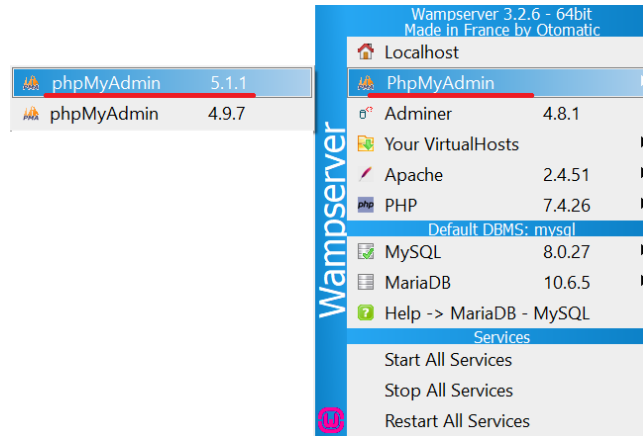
phpMyAdmin 5.1.1
phpMyAdmin 4.9.7

Wampserver 3.2.6 - 64bit
Made in France by Otomatic

Wampserver

Localhost
PhpMyAdmin
Adminer 4.8.1
Your VirtualHosts
Apache 2.4.51
PHP 7.4.26
Default DBMS: mysql
MySQL 8.0.27
MariaDB 10.6.5
Help -> MariaDB - MySQL
Services
Start All Services
Stop All Services
Restart All Services